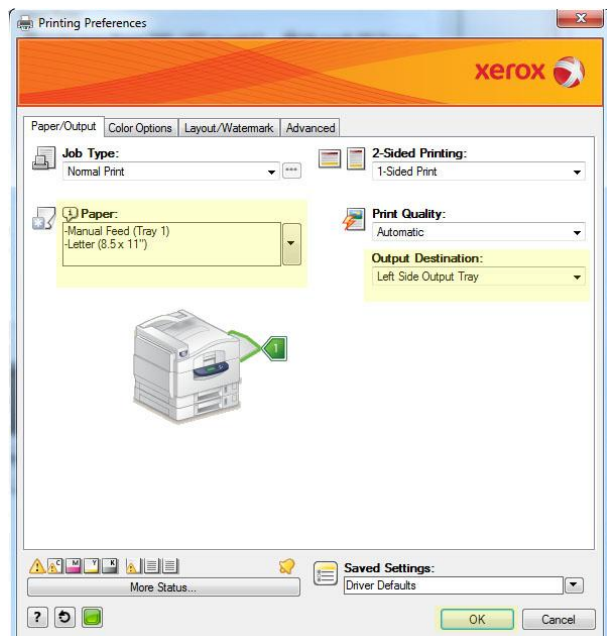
Printing Preferences

xerox

Paper/Output | Color Options | Layout/Watermark | Advanced

Job Type:
Normal Print

2-Sided Printing:
1-Sided Print

Paper:
-Manual Feed (Tray 1)
-Letter (8.5 x 11")

Print Quality:
Automatic

Output Destination:
Left Side Output Tray

1

More Status...

Saved Settings:
Driver Defaults

?

OK
Cancel